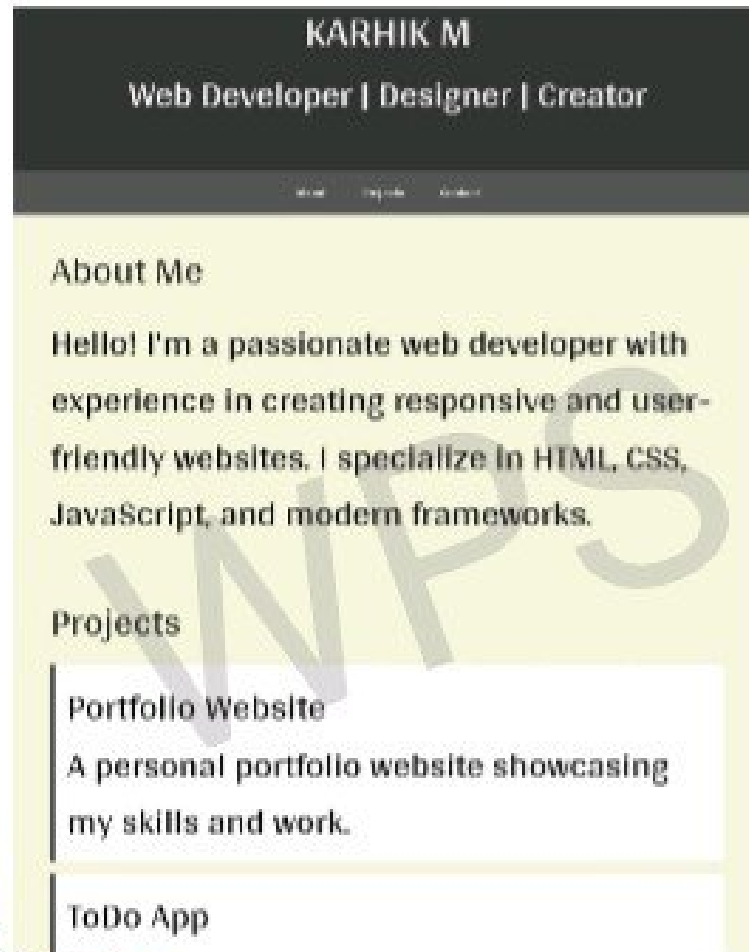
KARHIK M

Web Developer | Designer | Creator

About Projects Contact

About Me

Hello! I'm a passionate web developer with experience in creating responsive and user-friendly websites. I specialize in HTML, CSS, JavaScript, and modern frameworks.

Projects

Portfolio Website
A personal portfolio website showcasing my skills and work.

ToDo App

WPS